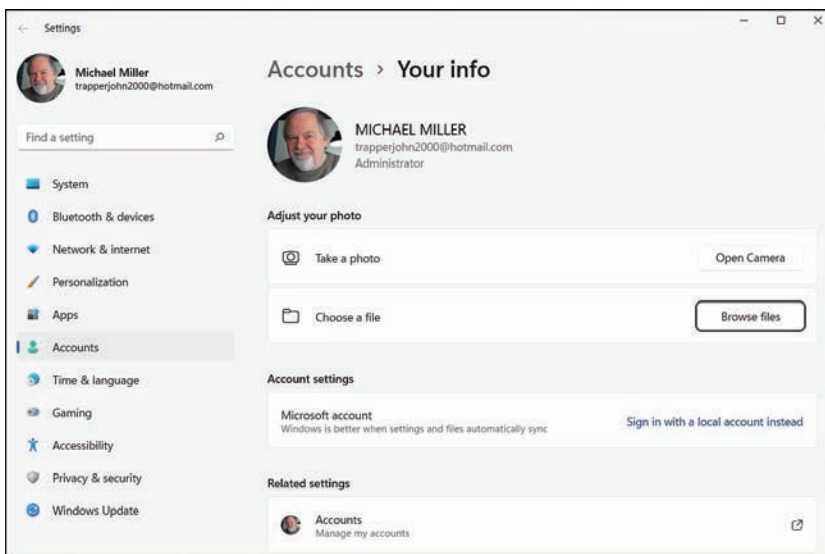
Settings

Michael Miller
trapperjohn2000@hotmail.com

Find a setting

System
Bluetooth & devices
Network & internet
Personalization
Apps
Accounts
Time & language
Gaming
Accessibility
Privacy & security
Windows Update

Accounts › Your info

MICHAEL MILLER
trapperjohn2000@hotmail.com
Administrator

Adjust your photo

Take a photo
Open Camera

Choose a file
Browse files

Account settings

Microsoft account
Windows is better when settings and files automatically sync
Sign in with a local account instead

Related settings

Accounts
Manage my accounts